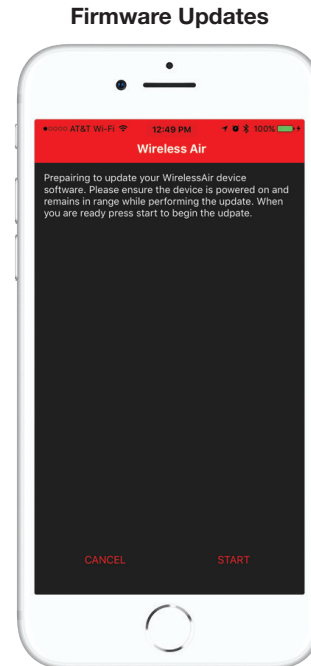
Firmware Updates

●○○○○ AT&T Wi-Fi 12:49 PM 100%

Wireless Air

Preparing to update your WirelessAir device software. Please ensure the device is powered on and remains in range while performing the update. When you are ready press start to begin the udpate.

CANCEL

START